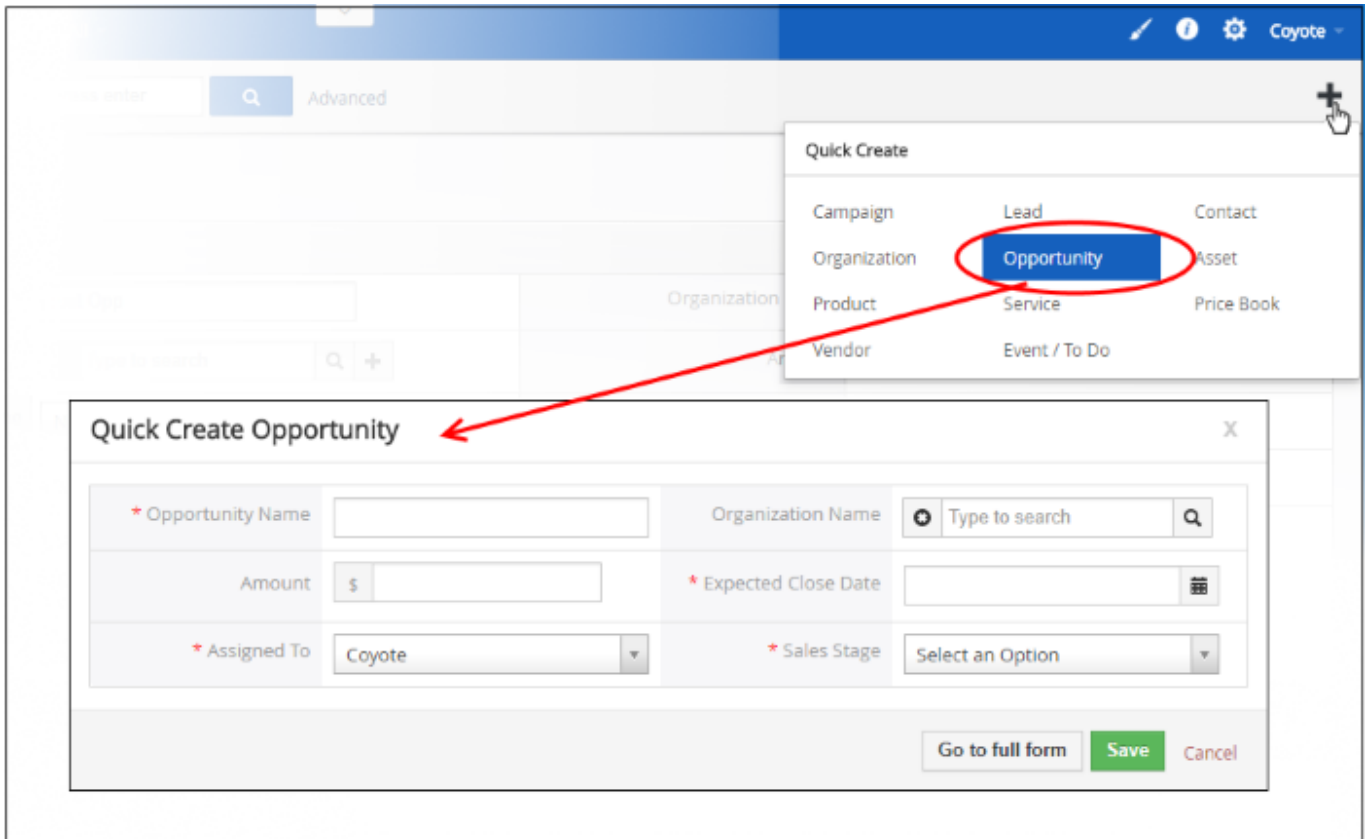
Coyote

Advanced

Quick Create

Campaign
Lead
Contact
Organization
Opportunity
Asset
Product
Service
Price Book
Vendor
Event / To Do

Organization

Quick Create Opportunity

X

| * Opportunity Name | | Organization Name | Type to search |
|---|---|---|---|
| Amount | $ | * Expected Close Date | |
| * Assigned To | Coyote | * Sales Stage | Select an Option |

Go to full form
Save
Cancel